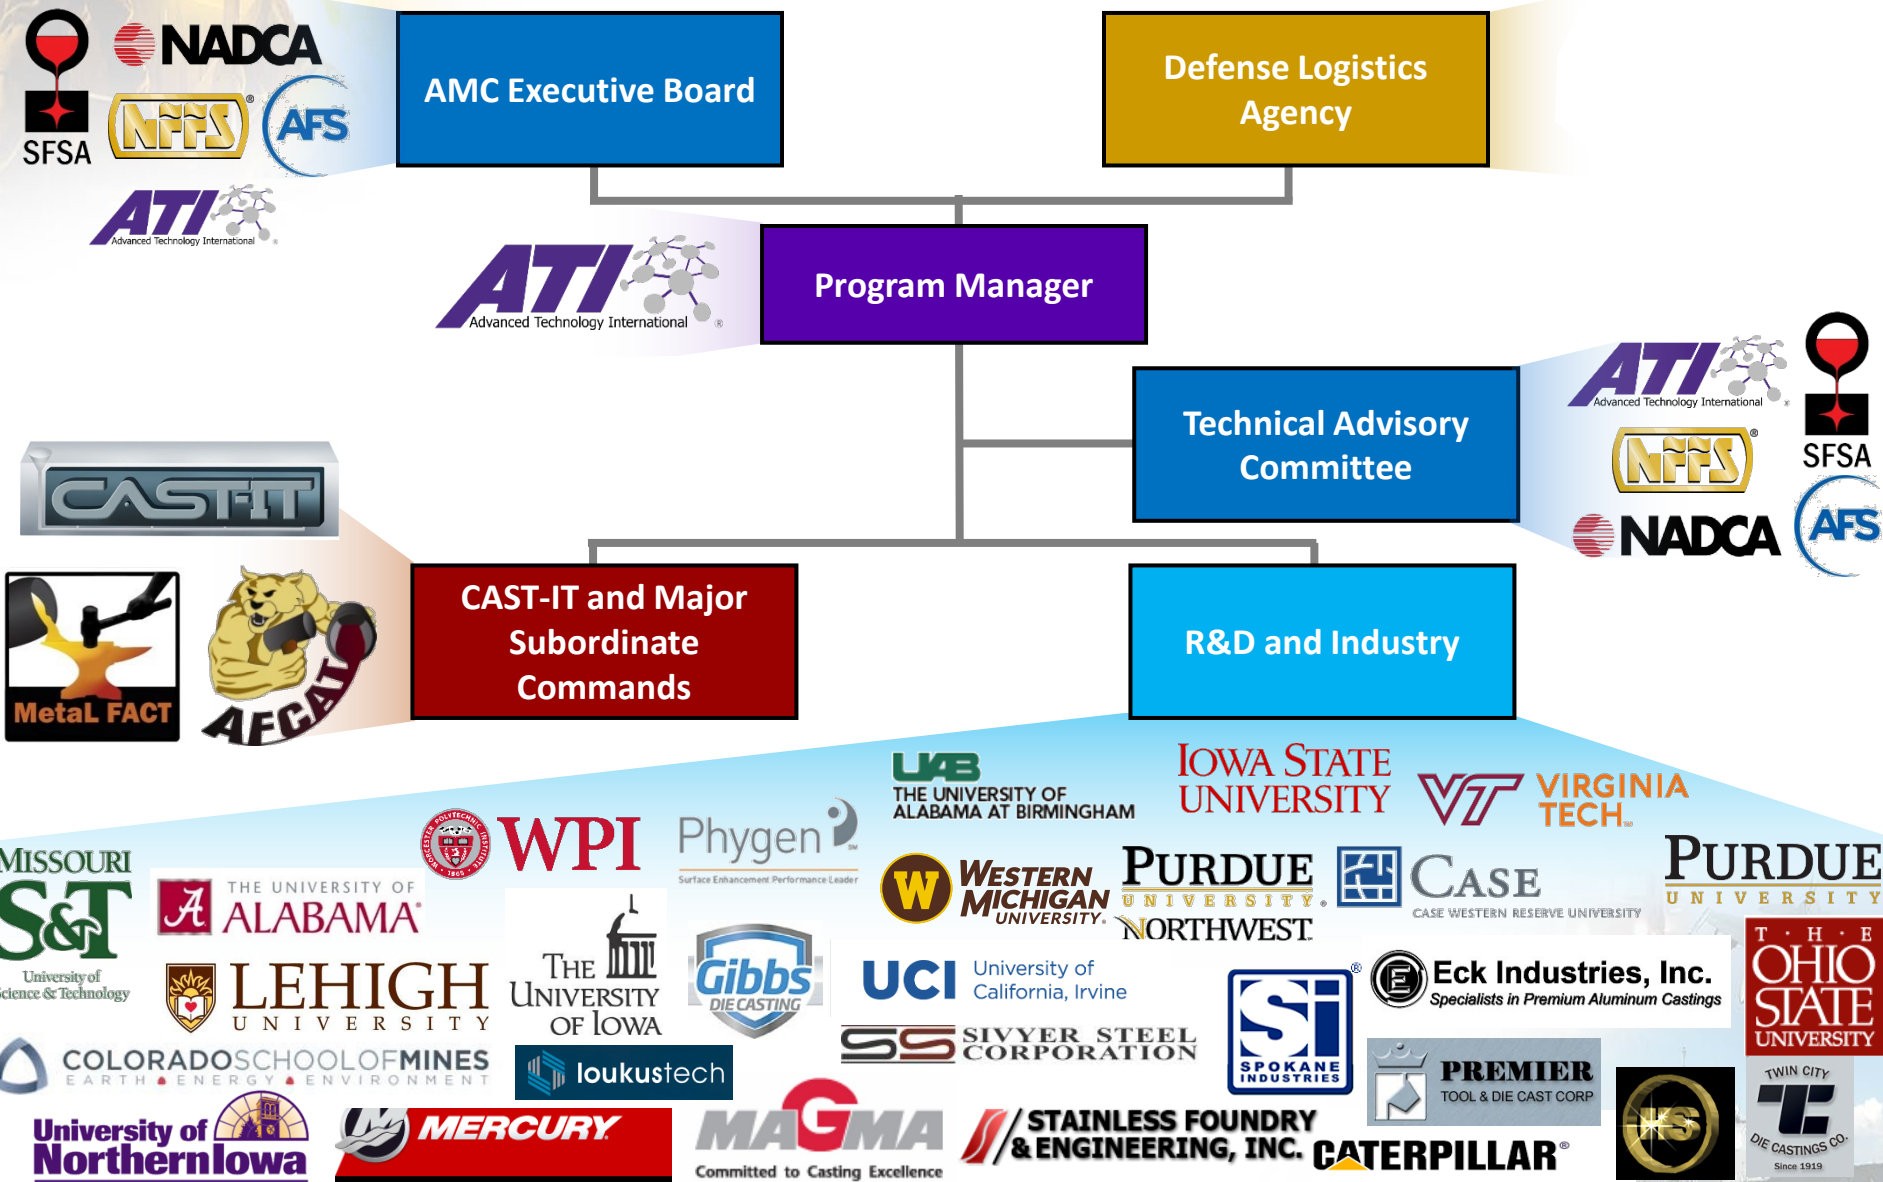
SFSA
NADCA
NFFS
AFS
ATI Advanced Technology International

AMC Executive Board

Defense Logistics Agency

ATI Advanced Technology International

Program Manager

ATI Advanced Technology International
NFFS
SFSA
NADCA
AFS

Technical Advisory Committee

CAST-IT

Metal FACT

AFCAT

CAST-IT and Major Subordinate Commands

R&D and Industry

UAB THE UNIVERSITY OF ALABAMA AT BIRMINGHAM
IOWA STATE UNIVERSITY
VT VIRGINIA TECH.
MISSOURI S&T University of Science & Technology
WPI
Phygen Surface Enhancement Performance Leader
W WESTERN MICHIGAN UNIVERSITY
PURDUE UNIVERSITY NORTHWEST
CASE CASE WESTERN RESERVE UNIVERSITY
PURDUE UNIVERSITY
THE UNIVERSITY OF ALABAMA
LEHIGH UNIVERSITY
THE UNIVERSITY OF IOWA
Gibbs DIE CASTING
UCI University of California, Irvine
SPOKANE INDUSTRIES
Eck Industries, Inc. Specialists in Premium Aluminum Castings
THE OHIO STATE UNIVERSITY
COLORADO SCHOOL OF MINES EARTH ENERGY ENVIRONMENT
loukustech
SIVYER STEEL CORPORATION
PREMIER TOOL & DIE CAST CORP
TWIN CITY DIE CASTINGS CO. Since 1919
University of Northern Iowa
MERCURY
MAGMA Committed to Casting Excellence
STAINLESS FOUNDRY & ENGINEERING, INC.
CATERPILLAR